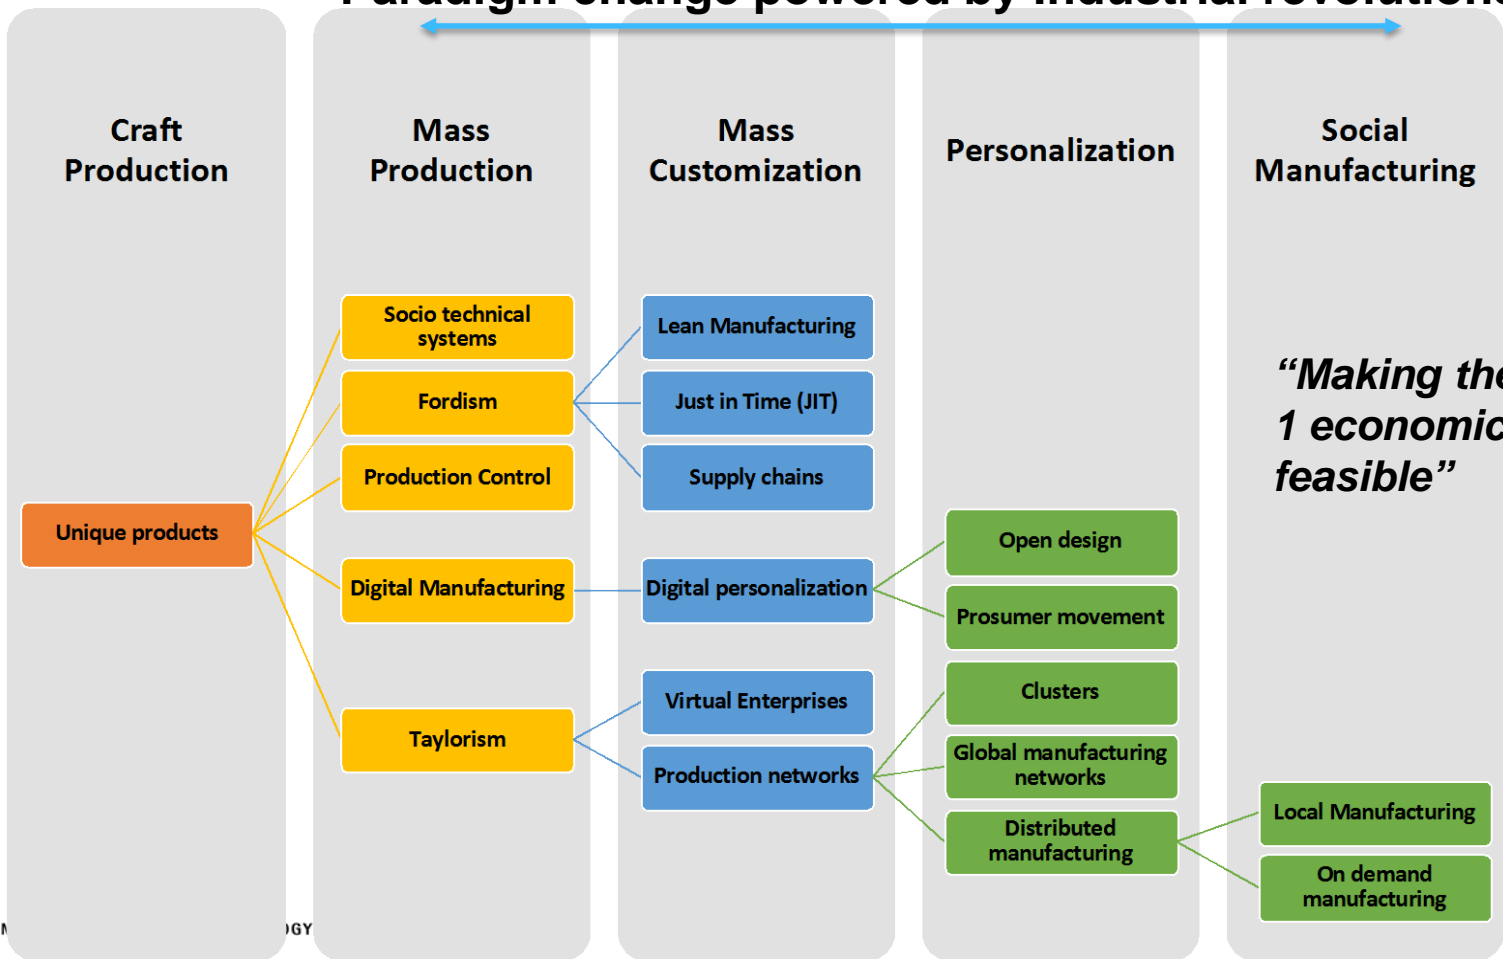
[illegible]

Craft Production

Mass Production

Mass Customization

Personalization

Social Manufacturing

Socio technical systems

Fordism

Production Control

Unique products

Digital Manufacturing

Taylorism

Lean Manufacturing

Just in Time (JIT)

Supply chains

Digital personalization

Virtual Enterprises

Production networks

Open design

Prosumer movement

Clusters

Global manufacturing networks

Distributed manufacturing

"Making the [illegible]
1 economic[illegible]
feasible"

Local Manufacturing

On demand manufacturing

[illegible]GY